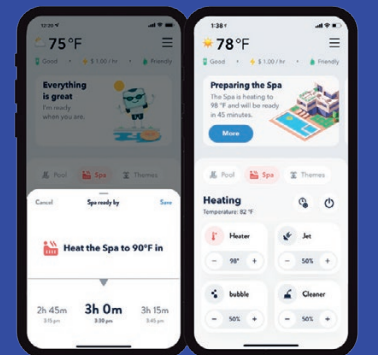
12:30

75°F

Good · $1.00 / hr · Friendly

Everything is great

I'm ready when you are.

Pool Spa Themes

Cancel Spa ready by Save

Heat the Spa to 90°F in

2h 45m
3:15 pm

3h 0m
3:30 pm

3h 15m
3:45 pm

1:38

78°F

Good · $1.00 / hr · Friendly

Preparing the Spa

The Spa is heating to 98 °F and will be ready in 45 minutes.

More

Pool Spa Themes

Heating

Temperature: 82 °F

Heater

− 98° +

Jet

− 50% +

bubble

− 50% +

Cleaner

− 50% +